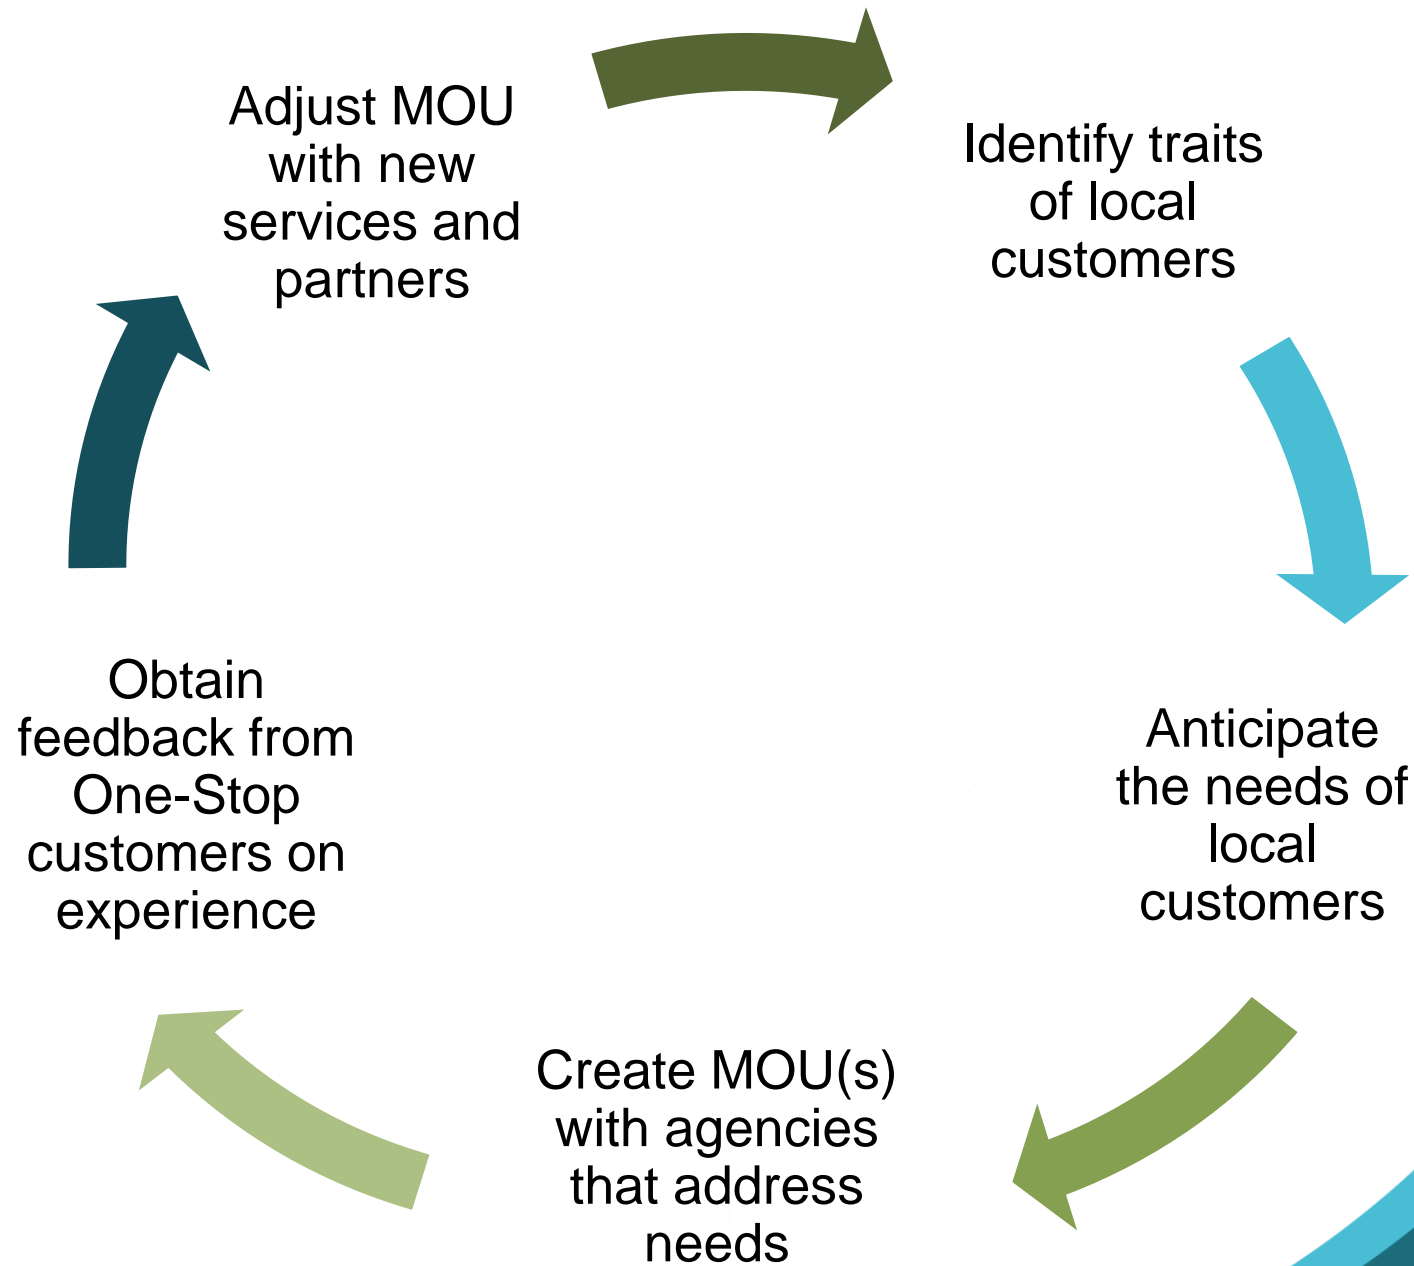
Adjust MOU with new services and partners

Identify traits of local customers

Anticipate the needs of local customers

Create MOU(s) with agencies that address needs

Obtain feedback from One-Stop customers on experience